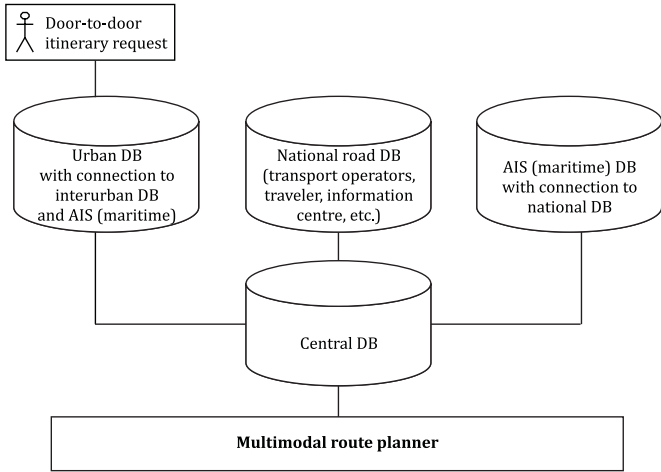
Door-to-door itinerary request

Urban DB with connection to interurban DB and AIS (maritime)

National road DB (transport operators, traveler, information centre, etc.)

AIS (maritime) DB with connection to national DB

Central DB

**Multimodal route planner**